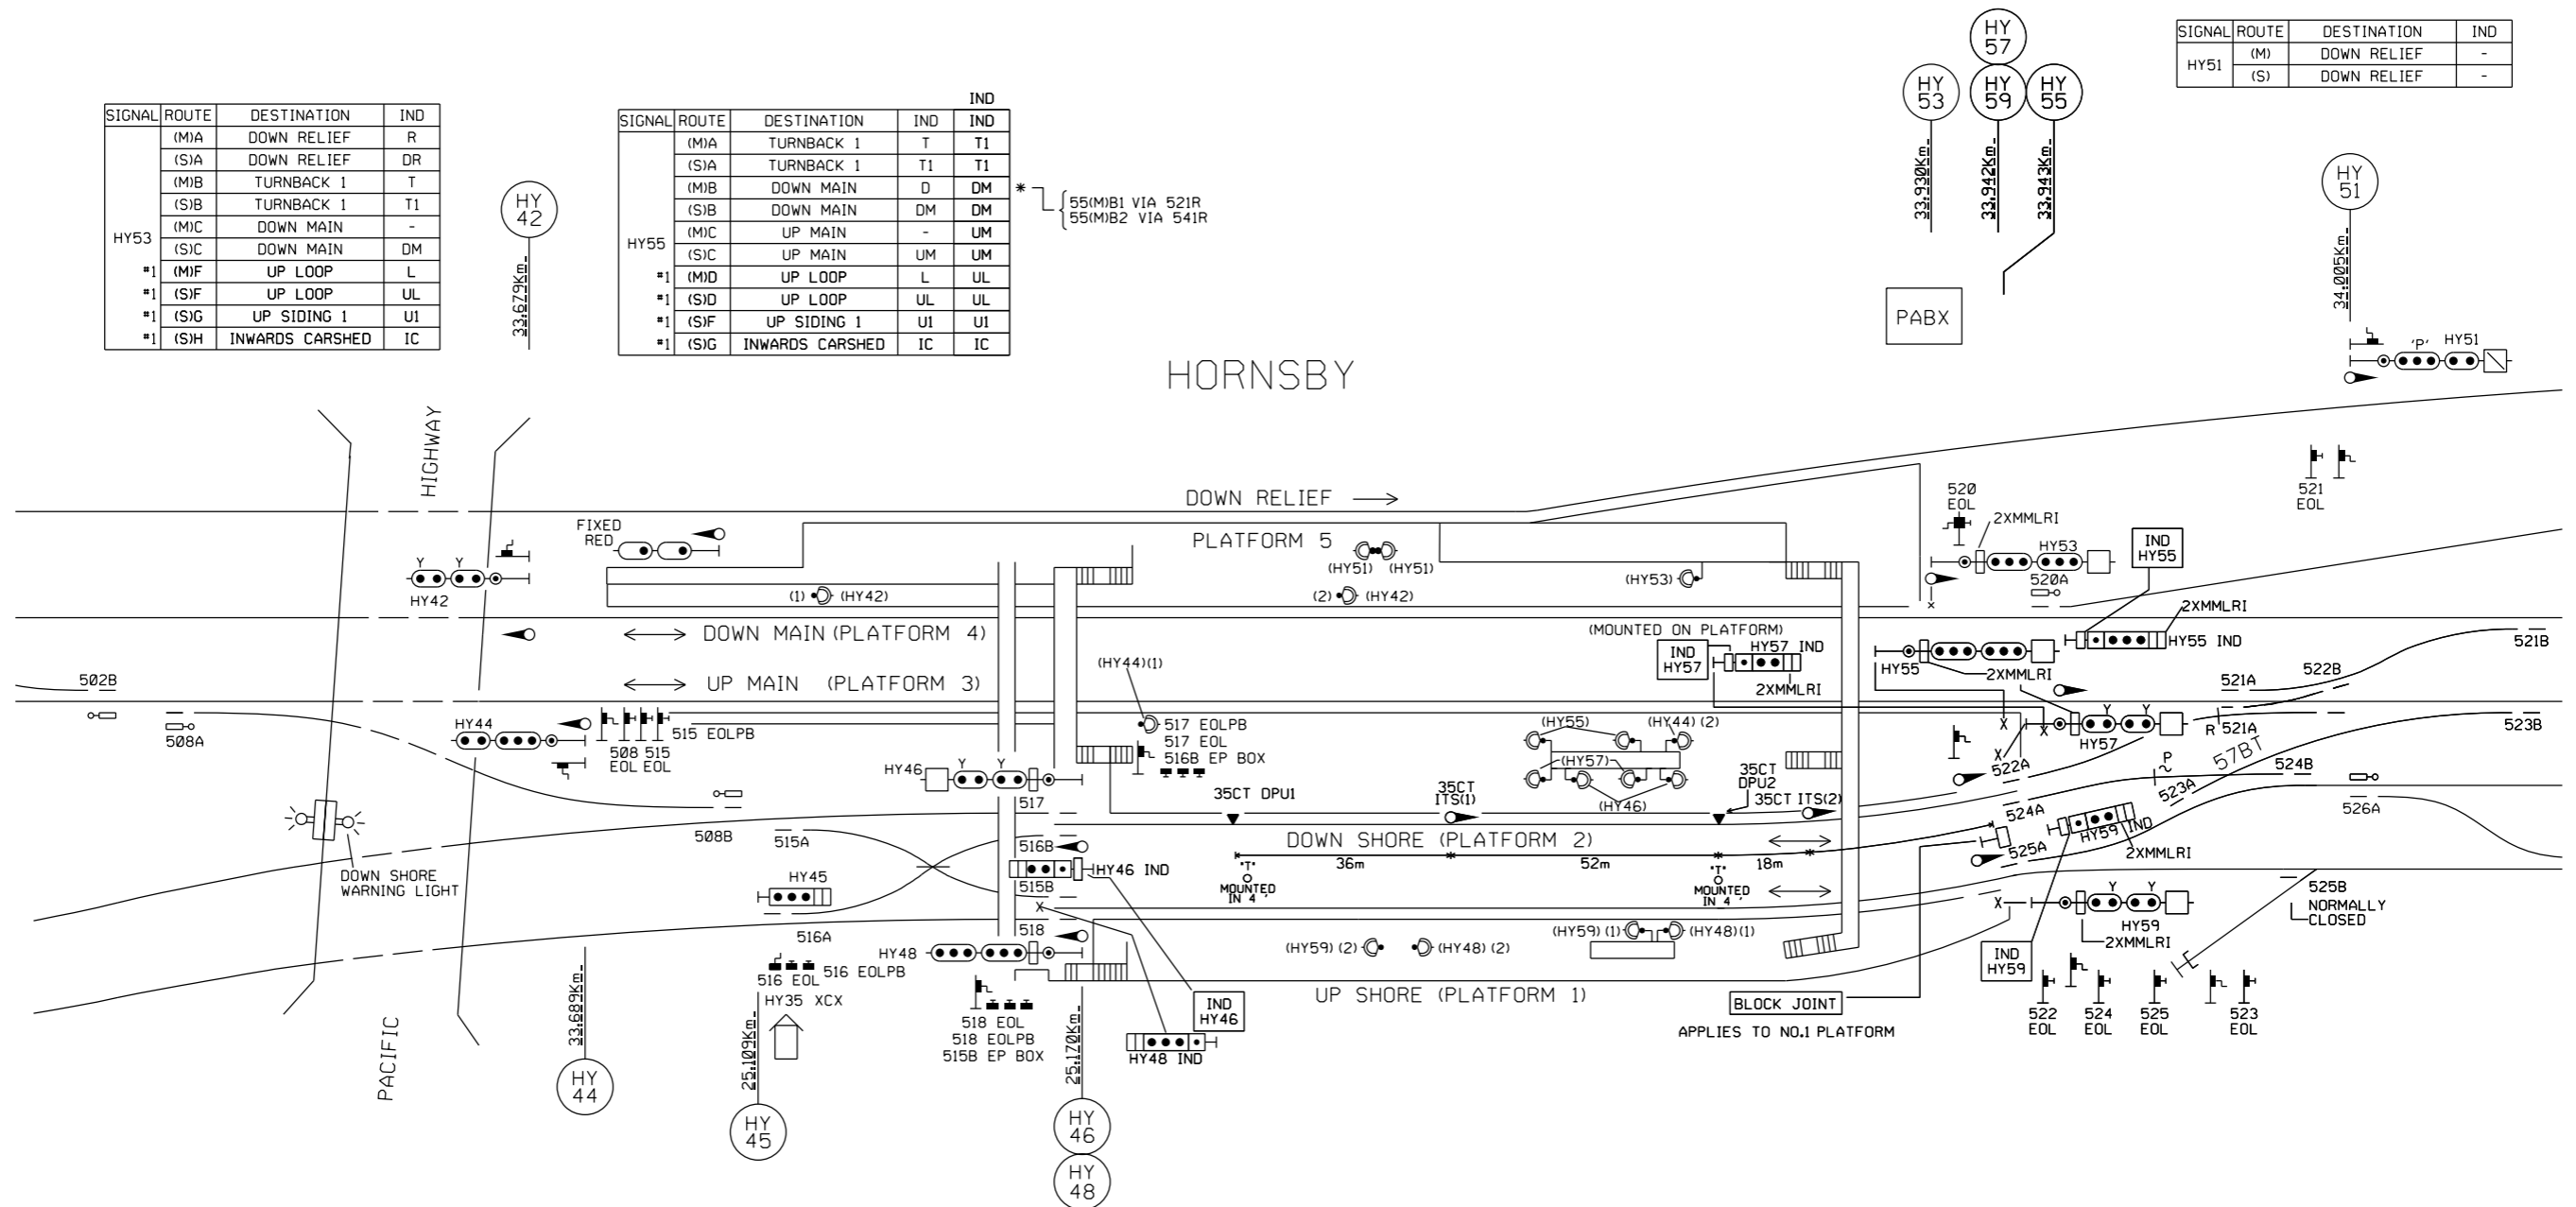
| SIGNAL | ROUTE | DESTINATION | IND |
|---|---|---|---|
| HY53 | (M)A | DOWN RELIEF | R |
| | (S)A | DOWN RELIEF | DR |
| | (M)B | TURNBACK 1 | T |
| | (S)B | TURNBACK 1 | T1 |
| | (M)C | DOWN MAIN | - |
| | (S)C | DOWN MAIN | DM |
| *1 | (M)F | UP LOOP | L |
| *1 | (S)F | UP LOOP | UL |
| *1 | (S)G | UP SIDING 1 | U1 |
| *1 | (S)H | INWARDS CARSHED | IC |

HY 42

33.679Km

| SIGNAL | ROUTE | DESTINATION | IND | IND IND |
|---|---|---|---|---|
| HY55 | (M)A | TURNBACK 1 | T | T1 |
| | (S)A | TURNBACK 1 | T1 | T1 |
| | (M)B | DOWN MAIN | D | DM |
| | (S)B | DOWN MAIN | DM | DM |
| | (M)C | UP MAIN | - | UM |
| | (S)C | UP MAIN | UM | UM |
| *1 | (M)D | UP LOOP | L | UL |
| *1 | (S)D | UP LOOP | UL | UL |
| *1 | (S)F | UP SIDING 1 | U1 | U1 |
| *1 | (S)G | INWARDS CARSHED | IC | IC |

* 55(M)B1 VIA 521R
55(M)B2 VIA 541R

HY 53 HY 57 HY 59 HY 55

33.930Km 33.942Km 33.943Km

PABX

| SIGNAL | ROUTE | DESTINATION | IND |
|---|---|---|---|
| HY51 | (M) | DOWN RELIEF | - |
| | (S) | DOWN RELIEF | - |

HY 51

34.005Km

'P' HY51

HORNSBY

HIGHWAY

DOWN RELIEF →

FIXED RED

PLATFORM 5

(HY51) (HY51)

(1) (HY42) (2) (HY42) (HY53)

Y Y HY42

DOWN MAIN (PLATFORM 4)

UP MAIN (PLATFORM 3)

502B 508A

HY44 508 515 EOL EOL 515 EOLPB

(HY44)(1) 517 EOLPB 517 EOL 516B EP BOX

HY46 Y Y 517

35CT DPU1 35CT ITS(1)

(HY55) (HY44) (2) (HY57) (HY46)

35CT DPU2 35CT ITS(2)

(MOUNTED ON PLATFORM) IND HY57 HY57 IND 2XMMLRI

520 EOL 2XMMLRI HY53 520A IND HY55

2XMMLRI HY55 IND

HY55 2XMMLRI

521 EOL

521B 521A 522B 523B R 521A

HY57 522A 57BT 524B 523A 526A

524A HY59 IND 2XMMLRI 525A

525B NORMALLY CLOSED

Y Y HY59 2XMMLRI IND HY59

522 EOL 524 EOL 525 EOL 523 EOL

DOWN SHORE WARNING LIGHT

508B 515A

516B HY46 IND 515B

HY45

DOWN SHORE (PLATFORM 2)

36m 52m 18m

'T' MOUNTED IN 4' 'T' MOUNTED IN 4'

516A 518

HY48

516 EOL 516 EOLPB HY35 XCX

518 EOL 518 EOLPB 515B EP BOX

IND HY46 HY48 IND

(HY59) (2) (HY48) (2) (HY59) (1) (HY48)(1)

UP SHORE (PLATFORM 1)

BLOCK JOINT APPLIES TO NO.1 PLATFORM

PACIFIC

33.689Km HY 44

25.109Km HY 45

25.170Km HY 46 HY 48